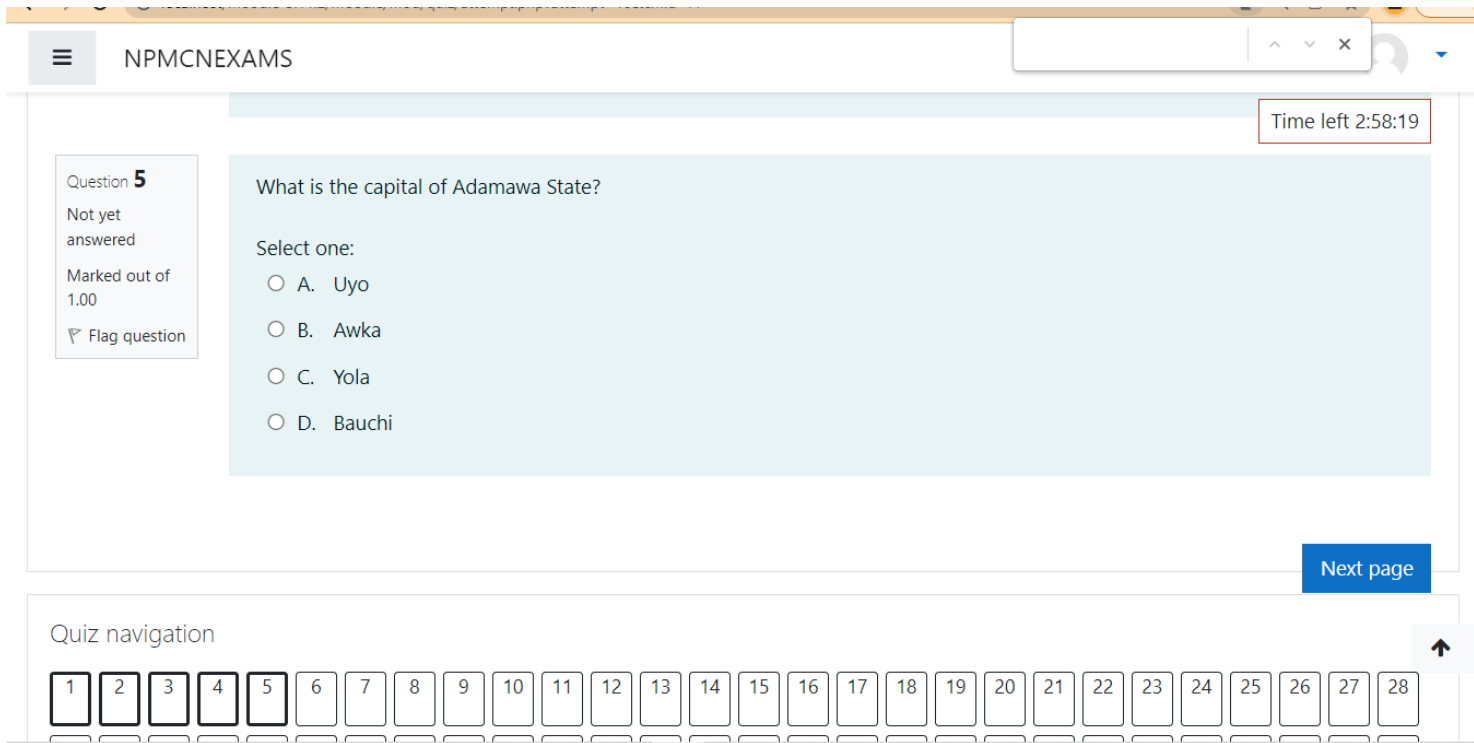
NPMCNEXAMS

Time left 2:58:19

Question 5
Not yet answered
Marked out of 1.00
Flag question

What is the capital of Adamawa State?

Select one:
A. Uyo
B. Awka
C. Yola
D. Bauchi

Next page

Quiz navigation

1 2 3 4 5 6 7 8 9 10 11 12 13 14 15 16 17 18 19 20 21 22 23 24 25 26 27 28